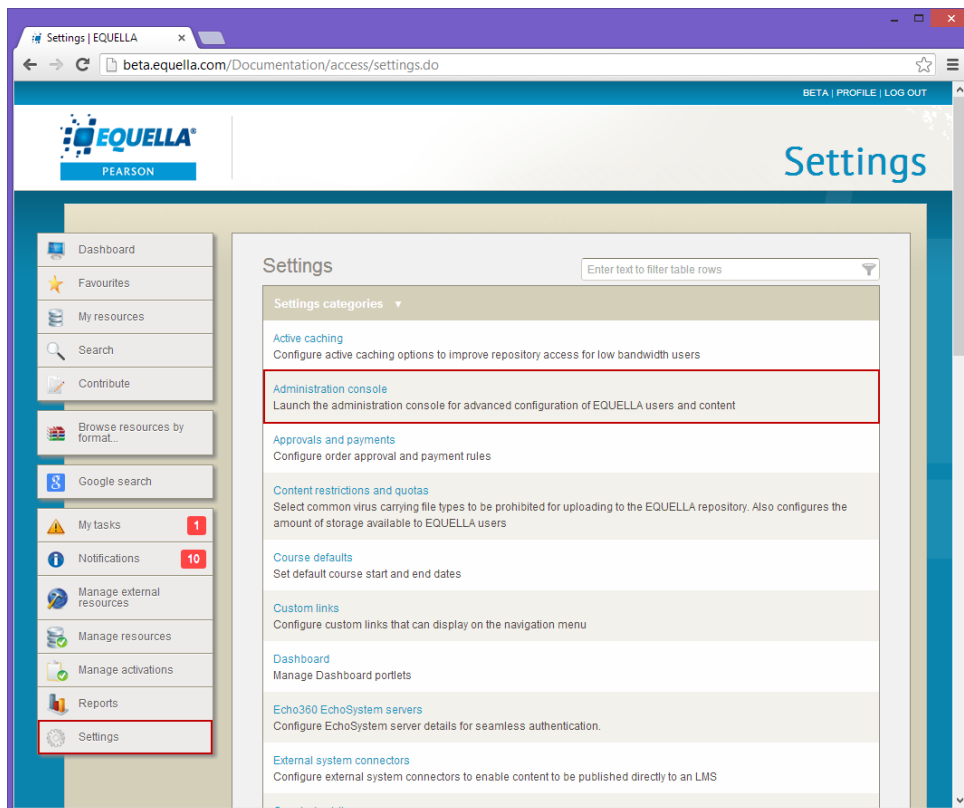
Settings | EQUELLA

beta.equella.com/Documentation/access/settings.do

BETA | PROFILE | LOG OUT

EQUELLA®
PEARSON

Settings

Dashboard
Favourites
My resources
Search
Contribute

Browse resources by format...

Google search

My tasks 1
Notifications 10
Manage external resources
Manage resources
Manage activations
Reports
Settings

Settings

Enter text to filter table rows

Settings categories ▼

Active caching
Configure active caching options to improve repository access for low bandwidth users

Administration console
Launch the administration console for advanced configuration of EQUELLA users and content

Approvals and payments
Configure order approval and payment rules

Content restrictions and quotas
Select common virus carrying file types to be prohibited for uploading to the EQUELLA repository. Also configures the amount of storage available to EQUELLA users

Course defaults
Set default course start and end dates

Custom links
Configure custom links that can display on the navigation menu

Dashboard
Manage Dashboard portlets

Echo360 EchoSystem servers
Configure EchoSystem server details for seamless authentication.

External system connectors
Configure external system connectors to enable content to be published directly to an LMS

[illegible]